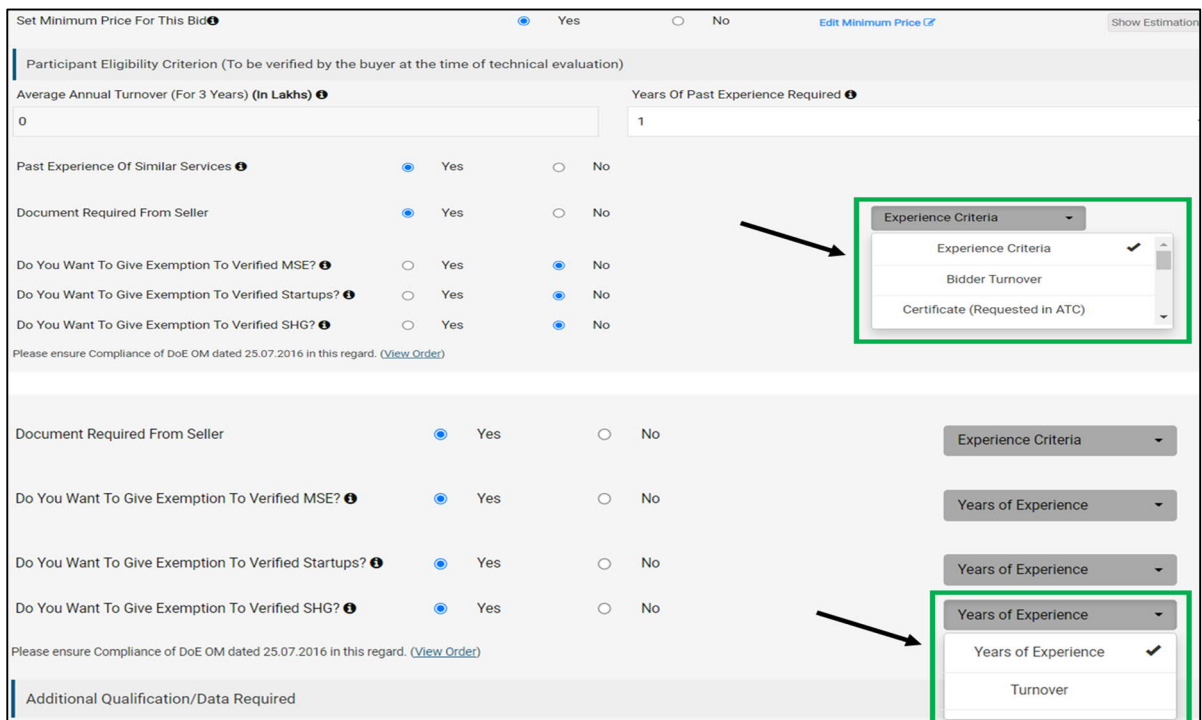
Set Minimum Price For This Bid Yes No Edit Minimum Price Show Estimation

Participant Eligibility Criterion (To be verified by the buyer at the time of technical evaluation)

Average Annual Turnover (For 3 Years) (In Lakhs)
0

Years Of Past Experience Required
1

Past Experience Of Similar Services Yes No

Document Required From Seller Yes No

Experience Criteria
Experience Criteria
Bidder Turnover
Certificate (Requested in ATC)

Do You Want To Give Exemption To Verified MSE? Yes No

Do You Want To Give Exemption To Verified Startups? Yes No

Do You Want To Give Exemption To Verified SHG? Yes No

Please ensure Compliance of DoE OM dated 25.07.2016 in this regard. (View Order)

Document Required From Seller Yes No Experience Criteria

Do You Want To Give Exemption To Verified MSE? Yes No Years of Experience

Do You Want To Give Exemption To Verified Startups? Yes No Years of Experience

Do You Want To Give Exemption To Verified SHG? Yes No Years of Experience

Years of Experience
Turnover

Please ensure Compliance of DoE OM dated 25.07.2016 in this regard. (View Order)

Additional Qualification/Data Required